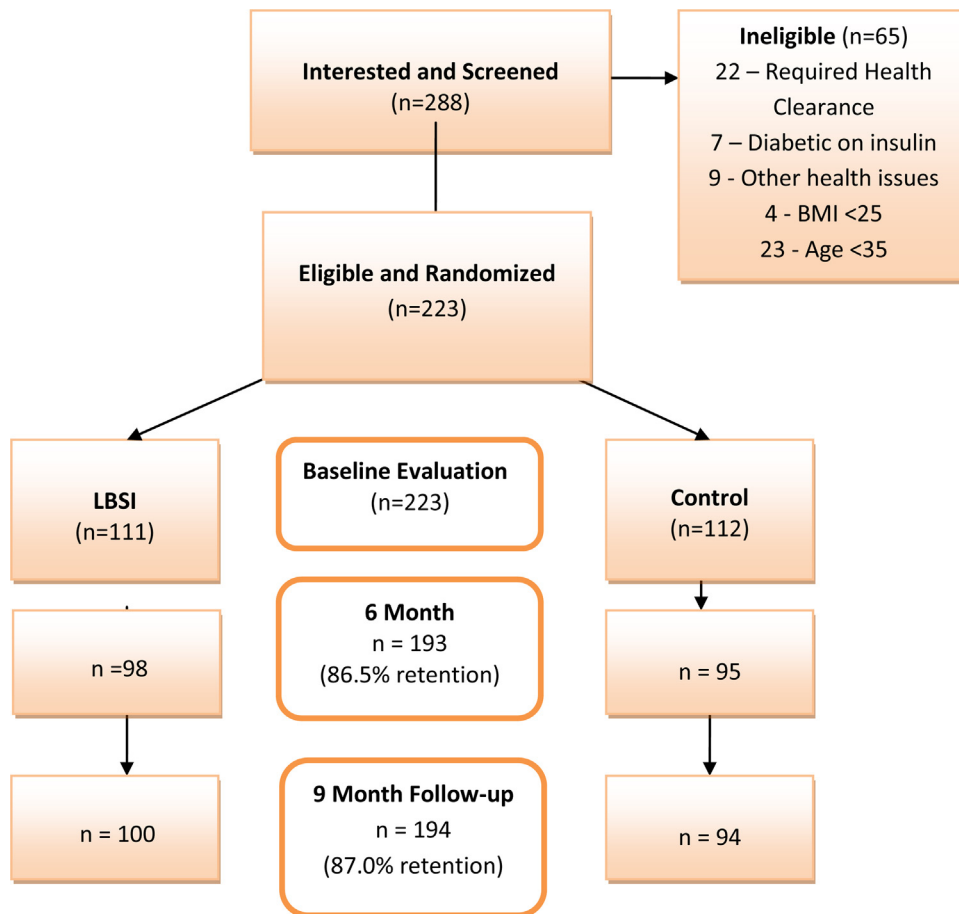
Interested and Screened
(n=288)

Ineligible (n=65)
22 – Required Health Clearance
7 – Diabetic on insulin
9 - Other health issues
4 - BMI <25
23 - Age <35

Eligible and Randomized
(n=223)

LBSI
(n=111)

Baseline Evaluation
(n=223)

Control
(n=112)

n =98

6 Month
n = 193
(86.5% retention)

n = 95

n = 100

9 Month Follow-up
n = 194
(87.0% retention)

n = 94